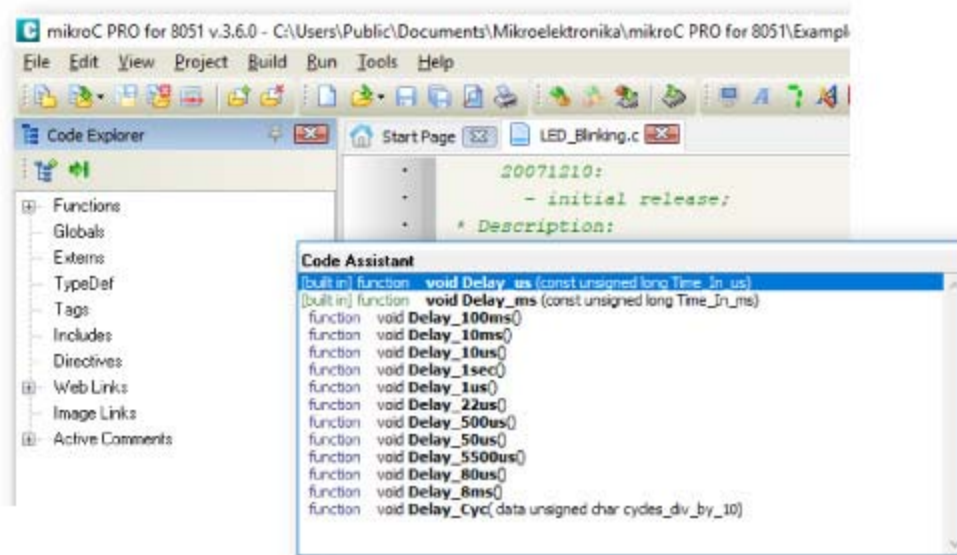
mikroC PRO for 8051 v.3.6.0 - C:\Users\Public\Documents\Mikroelektronika\mikroC PRO for 8051\Exampl

File Edit View Project Build Run Tools Help

Code Explorer

Start Page

LED_Blinking.c

Functions
Globals
Externs
TypeDef
Tags
Includes
Directives
Web Links
Image Links
Active Comments

20071210:
- initial release;
* Description:

Code Assistant

[built in] function void Delay_us (const unsigned long Time_In_us)
[built in] function void Delay_ms (const unsigned long Time_In_ms)
function void Delay_100ms()
function void Delay_10ms()
function void Delay_10us()
function void Delay_1sec()
function void Delay_1us()
function void Delay_22us()
function void Delay_500us()
function void Delay_50us()
function void Delay_5500us()
function void Delay_80us()
function void Delay_8ms()
function void Delay_Cyc( data unsigned char cycles_div_by_10)